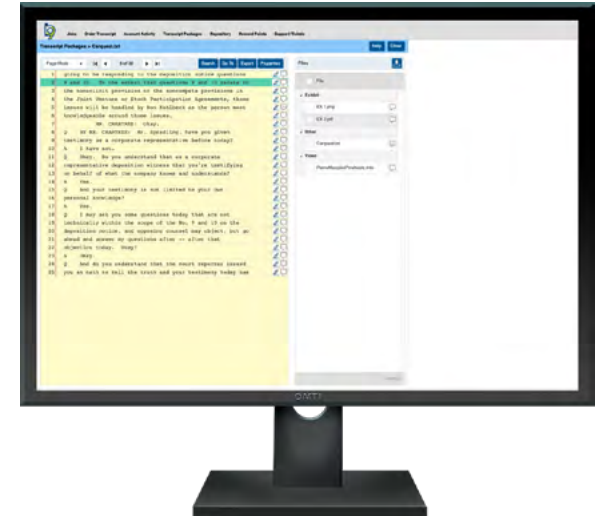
Jobs Order Transcript Account Activity Transcript Packages Repository Record Points Support Tickets

Transcript Packages » Carquest.txt

Help Close

Page Mode 1 of 58 Search Go To Export Properties

1 going to be responding to the deposition notice questions
2 8 and 10. To the extent that questions 8 and 10 relate to
3 the nonsolicit provisions or the noncompete provisions in
4 the Joint Venture or Stock Participation Agreements, those
5 issues will be handled by Ron Rothlein as the person most
6 knowledgeable around those issues.
7 MR. CRAWFORD: Okay.
8 Q BY MR. CRAWFORD: Mr. Spradling, have you given
9 testimony as a corporate representative before today?
10 A I have not.
11 Q Okay. Do you understand that as a corporate
12 representative deposition witness that you're testifying
13 on behalf of what the company knows and understands?
14 A Yes.
15 Q And your testimony is not limited to your own
16 personal knowledge?
17 A Yes.
18 Q I may ask you some questions today that are not
19 technically within the scope of the No. 8 and 10 on the
20 deposition notice, and opposing counsel may object, but go
21 ahead and answer my questions after -- after that
22 objection today. Okay?
23 A Okay.
24 Q And do you understand that the court reporter issued
25 you an oath to tell the truth and your testimony today has

Files

File

Exhibit

EX 1.pdf

EX 2.pdf

Other

Carquest.txt

Video

PaintRecallsProducts.mkv

OMTI